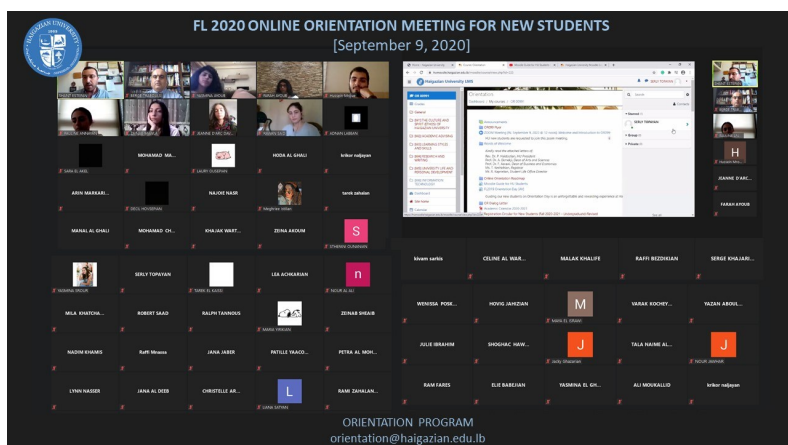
HAIGAZIAN UNIVERSITY

FL 2020 ONLINE ORIENTATION MEETING FOR NEW STUDENTS

[September 9, 2020]

MOHAMAD MA...

HODA AL GHALI

krikor naljayan

ARIN MARKARI...

NAJOKE NASR

tarek zahalan

MANAL AL GHALI

MOHAMAD CH...

KHAJAK WART...

ZEINA AKOUM

SERLY TOPAYAN

LEA ACHKARIAN

MILA KHATCHA...

ROBERT SAAD

RALPH TANNOUS

ZEINAB SHEAIB

NADIM KHAMIS

Raffi Mnaseas

JANA JABER

PATILLE YAACO...

PETRA AL MOH...

LYNN NASSER

JANA AL DEEB

CHRISTELLE AR...

RAMI ZAHALAN...

Haigazian University LMS

Orientation

JEANNE D'ARC...

FARAH AYOUB

kivam sarkis

CELINE AL WAR...

MALAK KHALIFE

RAFFI BEZDIKIAN

SERGE KHAJARI...

WENISSA POSK...

HOVIG JAHJZIAN

VARAK KOCHEY...

YAZAN ABOUL...

JULIE IBRAHIM

SHOGHAC HAW...

TALA NAIME AL...

RAM FARES

ELIE BABEJIAN

YASMINA EL GH...

ALI MOUKALLID

krikor naljayan

ORIENTATION PROGRAM

orientation@haigazian.edu.lb